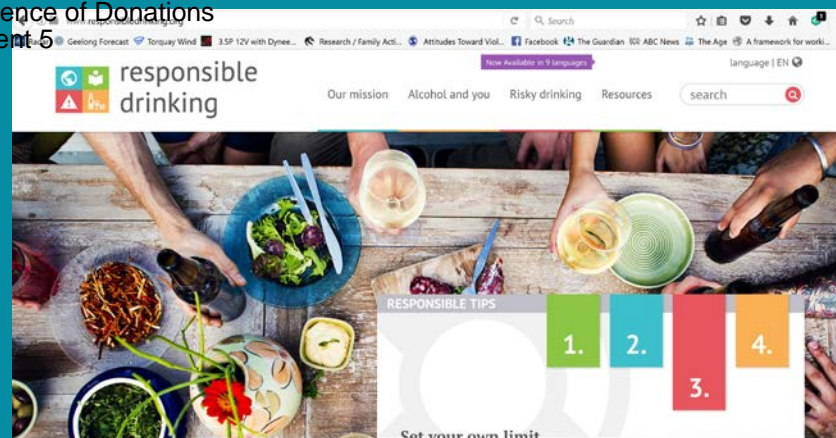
ence of Donations
ent 5

www.responsibledrinking.org

Search

Geelong Forecast Torquay Wind 3.5P 12V with Dynee... Research / Family Acti... Attitudes Toward Viol... Facebook The Guardian ABC News The Age A framework for worki...

responsible drinking

Now Available in 9 languages

language | EN

Our mission Alcohol and you Risky drinking Resources

search

RESPONSIBLE TIPS

1.

2.

3.

4.

Set your own limit